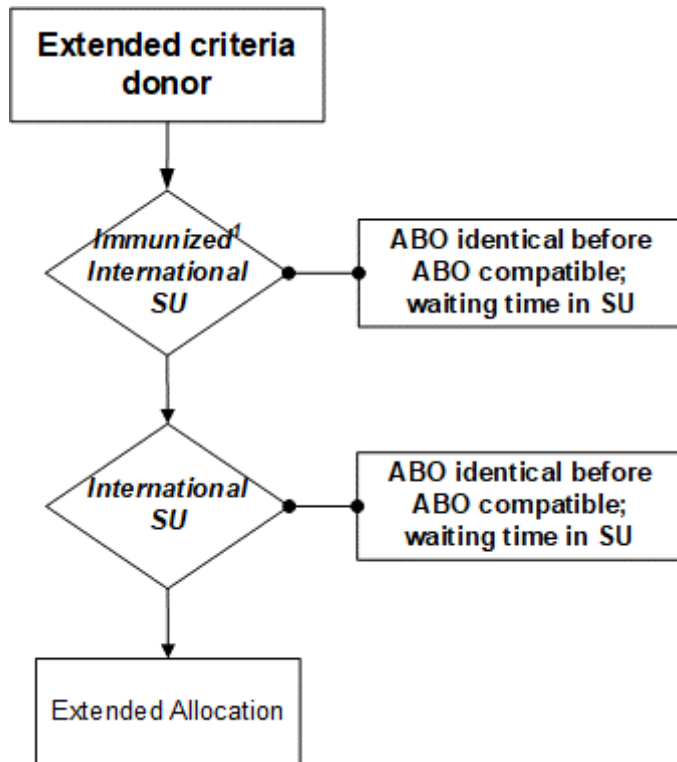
Extended criteria donor

Immunized$^1$ International SU

ABO identical before ABO compatible; waiting time in SU

International SU

ABO identical before ABO compatible; waiting time in SU

Extended Allocation